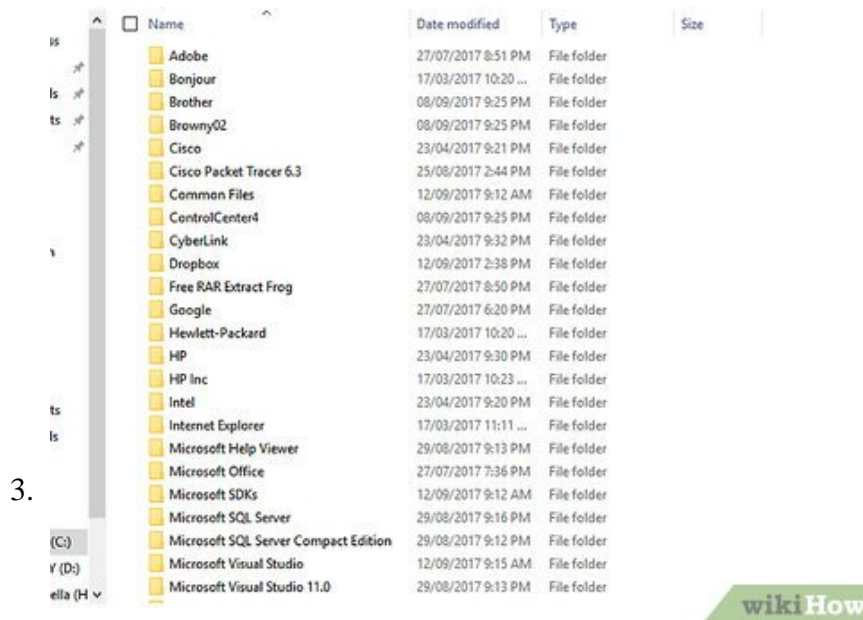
3.

| Name | Date modified | Type | Size |
|---|---|---|---|
| Adobe | 27/07/2017 8:51 PM | File folder | |
| Bonjour | 17/03/2017 10:20 ... | File folder | |
| Brother | 08/09/2017 9:25 PM | File folder | |
| Browny02 | 08/09/2017 9:25 PM | File folder | |
| Cisco | 23/04/2017 9:21 PM | File folder | |
| Cisco Packet Tracer 6.3 | 25/08/2017 2:44 PM | File folder | |
| Common Files | 12/09/2017 9:12 AM | File folder | |
| ControlCenter4 | 08/09/2017 9:25 PM | File folder | |
| CyberLink | 23/04/2017 9:32 PM | File folder | |
| Dropbox | 12/09/2017 2:38 PM | File folder | |
| Free RAR Extract Frog | 27/07/2017 8:50 PM | File folder | |
| Google | 27/07/2017 6:20 PM | File folder | |
| Hewlett-Packard | 17/03/2017 10:20 ... | File folder | |
| HP | 23/04/2017 9:30 PM | File folder | |
| HP Inc | 17/03/2017 10:23 ... | File folder | |
| Intel | 23/04/2017 9:20 PM | File folder | |
| Internet Explorer | 17/03/2017 11:11 ... | File folder | |
| Microsoft Help Viewer | 29/08/2017 9:13 PM | File folder | |
| Microsoft Office | 27/07/2017 7:36 PM | File folder | |
| Microsoft SDKs | 12/09/2017 9:12 AM | File folder | |
| Microsoft SQL Server | 29/08/2017 9:16 PM | File folder | |
| Microsoft SQL Server Compact Edition | 29/08/2017 9:12 PM | File folder | |
| Microsoft Visual Studio | 12/09/2017 9:15 AM | File folder | |
| Microsoft Visual Studio 11.0 | 29/08/2017 9:13 PM | File folder | |

ts
ls
ts
ls
ts
(C:)
V (D:)
ella (H

wikiHow